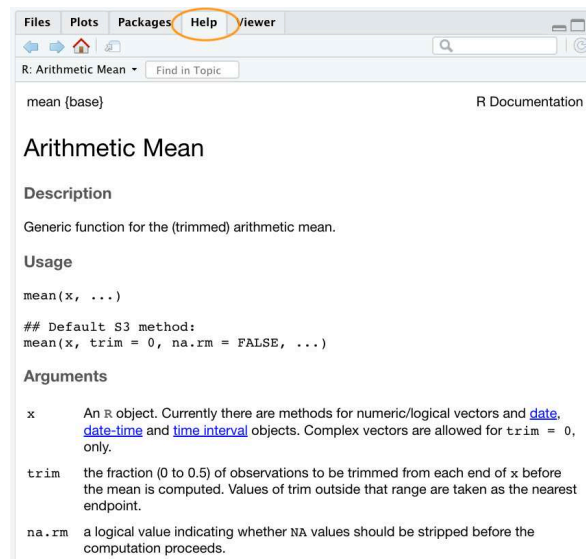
Files Plots Packages Help Viewer

R: Arithmetic Mean ▾ Find in Topic

mean {base}

R Documentation

Arithmetic Mean

Description

Generic function for the (trimmed) arithmetic mean.

Usage

mean(x, ...)

## Default S3 method:
mean(x, trim = 0, na.rm = FALSE, ...)

Arguments

x An R object. Currently there are methods for numeric/logical vectors and date, date-time and time interval objects. Complex vectors are allowed for trim = 0, only.

trim the fraction (0 to 0.5) of observations to be trimmed from each end of x before the mean is computed. Values of trim outside that range are taken as the nearest endpoint.

na.rm a logical value indicating whether NA values should be stripped before the computation proceeds.